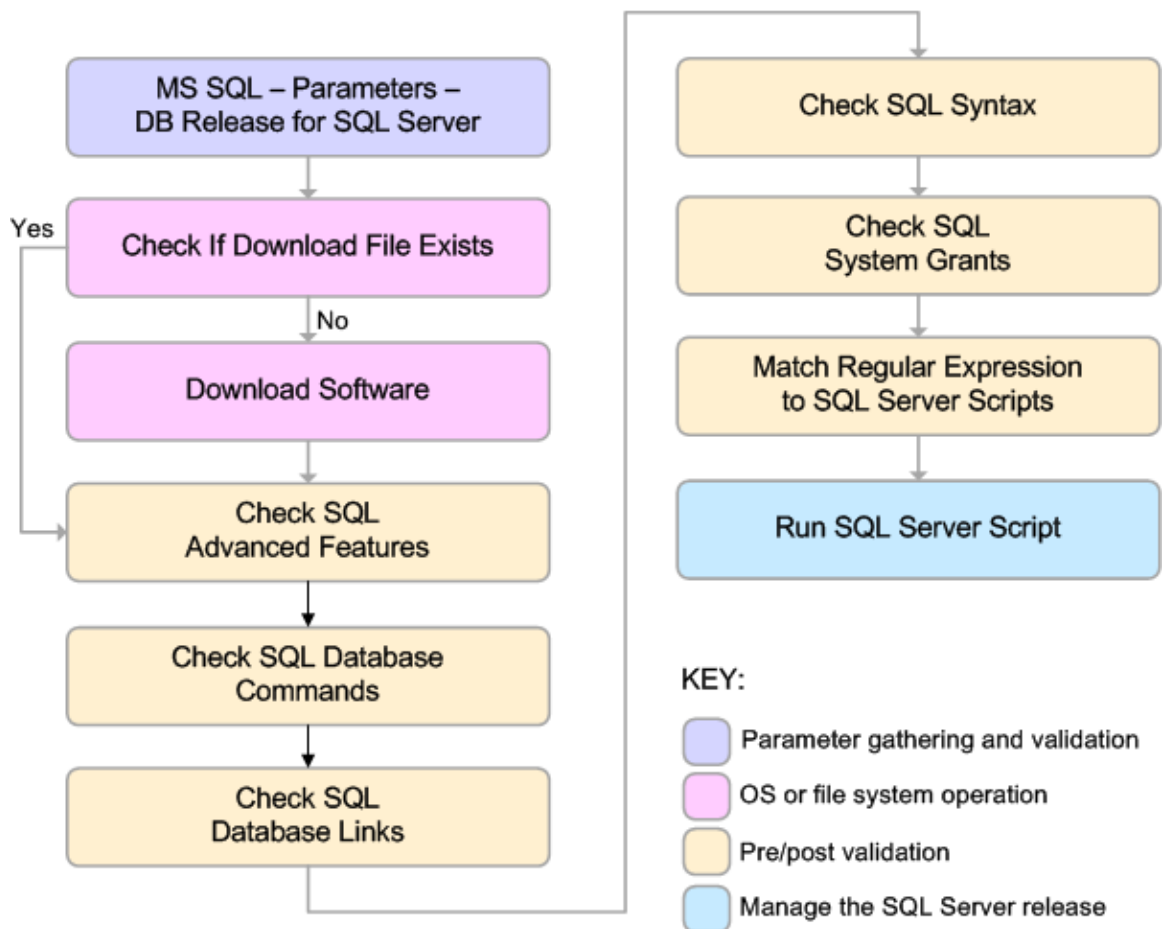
MS SQL – Parameters – DB Release for SQL Server

Yes

Check If Download File Exists

No

Download Software

Check SQL Advanced Features

Check SQL Database Commands

Check SQL Database Links

Check SQL Syntax

Check SQL System Grants

Match Regular Expression to SQL Server Scripts

Run SQL Server Script

KEY:

Parameter gathering and validation

OS or file system operation

Pre/post validation

Manage the SQL Server release